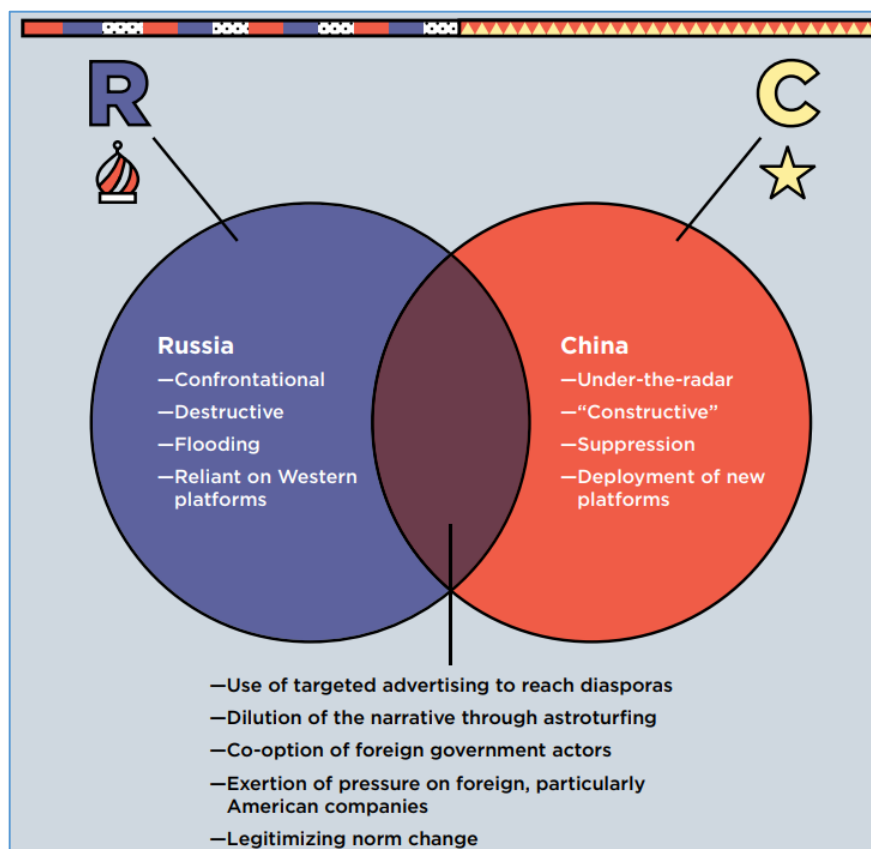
R

C

Russia
—Confrontational
—Destructive
—Flooding
—Reliant on Western platforms

China
—Under-the-radar
—“Constructive”
—Suppression
—Deployment of new platforms

—Use of targeted advertising to reach diasporas
—Dilution of the narrative through astroturfing
—Co-option of foreign government actors
—Exertion of pressure on foreign, particularly American companies
—Legitimizing norm change